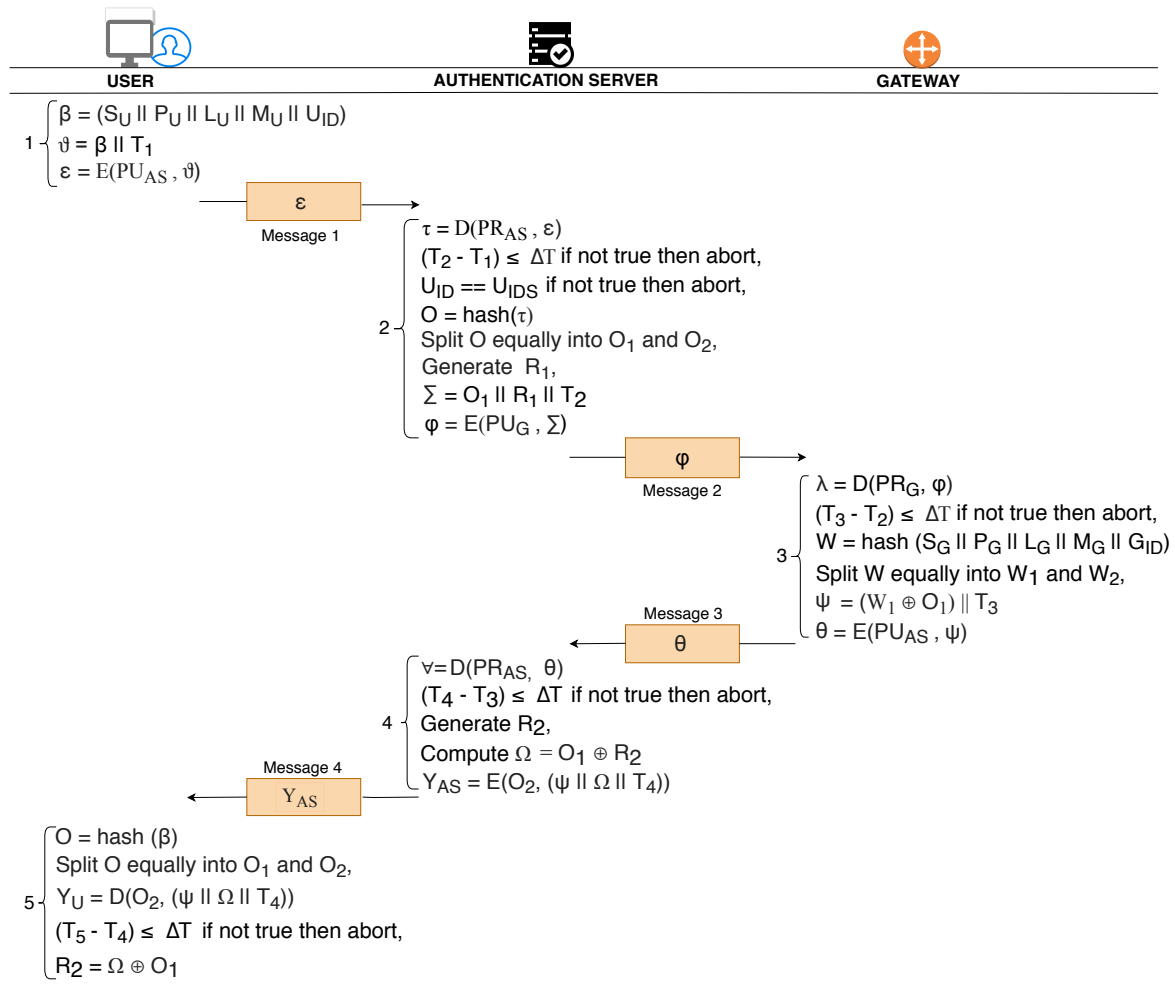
USER

AUTHENTICATION SERVER

GATEWAY

1
$\beta = (S_U \,||\, P_U \,||\, L_U \,||\, M_U \,||\, U_{ID})$
$\vartheta = \beta \,||\, T_1$
$\varepsilon = E(PU_{AS}, \vartheta)$

$\varepsilon$
Message 1

2
$\tau = D(PR_{AS}, \varepsilon)$
$(T_2 - T_1) \leq \Delta T$ if not true then abort,
$U_{ID} == U_{IDS}$ if not true then abort,
$O = hash(\tau)$
Split O equally into $O_1$ and $O_2$,
Generate $R_1$,
$\sum = O_1 \,||\, R_1 \,||\, T_2$
$\varphi = E(PU_G, \sum)$

$\varphi$
Message 2

3
$\lambda = D(PR_G, \varphi)$
$(T_3 - T_2) \leq \Delta T$ if not true then abort,
$W = hash\ (S_G \,||\, P_G \,||\, L_G \,||\, M_G \,||\, G_{ID})$
Split W equally into $W_1$ and $W_2$,
$\psi = (W_1 \oplus O_1) \,||\, T_3$
$\theta = E(PU_{AS}, \psi)$

Message 3
$\theta$

4
$\forall = D(PR_{AS}, \theta)$
$(T_4 - T_3) \leq \Delta T$ if not true then abort,
Generate $R_2$,
Compute $\Omega = O_1 \oplus R_2$
$Y_{AS} = E(O_2, (\psi \,||\, \Omega \,||\, T_4))$

Message 4
$Y_{AS}$

5
$O = hash\ (\beta)$
Split O equally into $O_1$ and $O_2$,
$Y_U = D(O_2, (\psi \,||\, \Omega \,||\, T_4))$
$(T_5 - T_4) \leq \Delta T$ if not true then abort,
$R_2 = \Omega \oplus O_1$